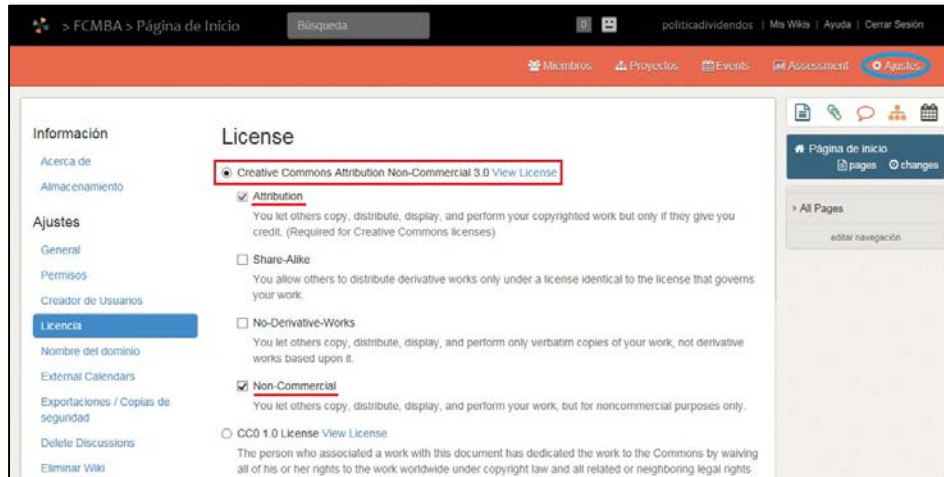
> FCMBA > Página de Inicio
Búsqueda
0
politicadividendos | Mis Wikis | Ayuda | Cerrar Sesión

Miembros
Proyectos
Events
Assessment
Ajustes

Información
Acerca de
Almacenamiento

Ajustes
General
Permisos
Creador de Usuarios
Licencia
Nombre del dominio
External Calendars
Exportaciones / Copias de seguridad
Delete Discussions
Eliminar Wiki

License

Creative Commons Attribution Non-Commercial 3.0 View License

Attribution
You let others copy, distribute, display, and perform your copyrighted work but only if they give you credit. (Required for Creative Commons licenses)

Share-Alike
You allow others to distribute derivative works only under a license identical to the license that governs your work.

No-Derivative-Works
You let others copy, distribute, display, and perform only verbatim copies of your work, not derivative works based upon it.

Non-Commercial
You let others copy, distribute, display, and perform your work, but for noncommercial purposes only.

CC0 1.0 License View License
The person who associated a work with this document has dedicated the work to the Commons by waiving all of his or her rights to the work worldwide under copyright law and all related or neighboring legal rights

Página de inicio
pages
changes

All Pages
editar navegación